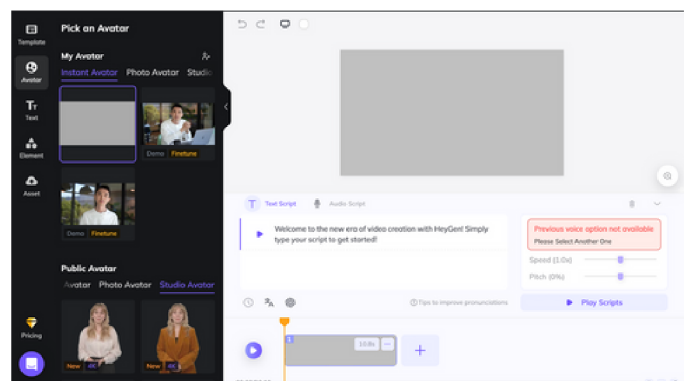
Template
Avatar
Text
Element
Asset
Pricing

Pick an Avatar

My Avatar
Instant Avatar Photo Avatar Studio

Demo Finetune
Demo Finetune

Public Avatar
Avatar Photo Avatar Studio Avatar

New 4K
New 4K

Text Script
Audio Script

Welcome to the new era of video creation with HeyGen! Simply type your script to get started!

Previous voice option not available
Please Select Another One

Speed (1.0x)
Pitch (0%)

Tips to improve pronunciations

Play Scripts

1
13.8s